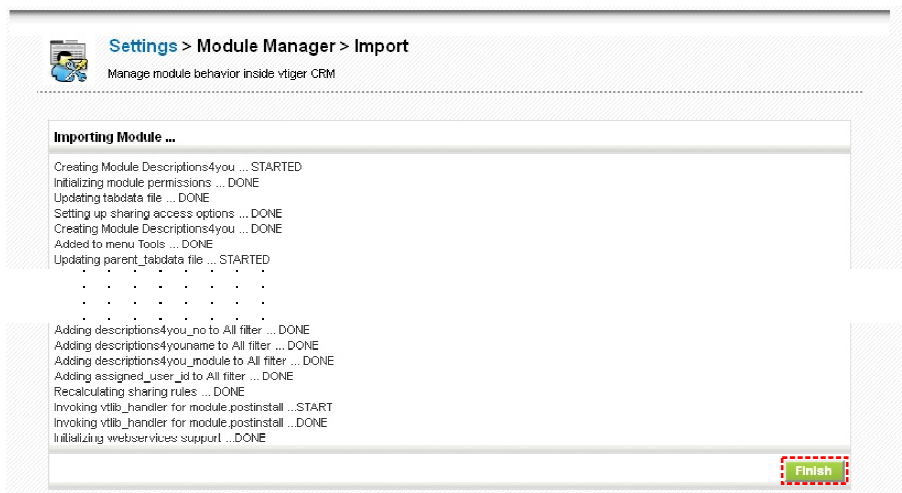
Settings > Module Manager > Import

Manage module behavior inside vtiger CRM

Importing Module ...

Creating Module Descriptions4you ... STARTED
Initializing module permissions ... DONE
Updating tabdata file ... DONE
Setting up sharing access options ... DONE
Creating Module Descriptions4you ... DONE
Added to menu Tools ... DONE
Updating parent_tabdata file ... STARTED

Adding descriptions4you_no to All filter ... DONE
Adding descriptions4youname to All filter ... DONE
Adding descriptions4you_module to All filter ... DONE
Adding assigned_user_id to All filter ... DONE
Recalculating sharing rules ... DONE
Invoking vtlib_handler for module.postinstall ...START
Invoking vtlib_handler for module.postinstall ...DONE
Initializing webservices support ...DONE

Finish